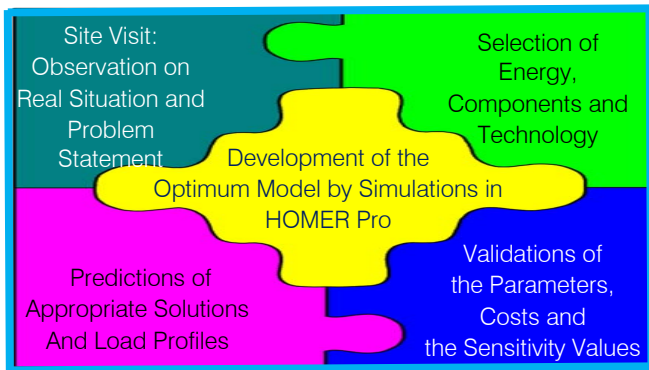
Site Visit: Observation on Real Situation and Problem Statement

Selection of Energy, Components and Technology

Development of the Optimum Model by Simulations in HOMER Pro

Predictions of Appropriate Solutions And Load Profiles

Validations of the Parameters, Costs and the Sensitivity Values